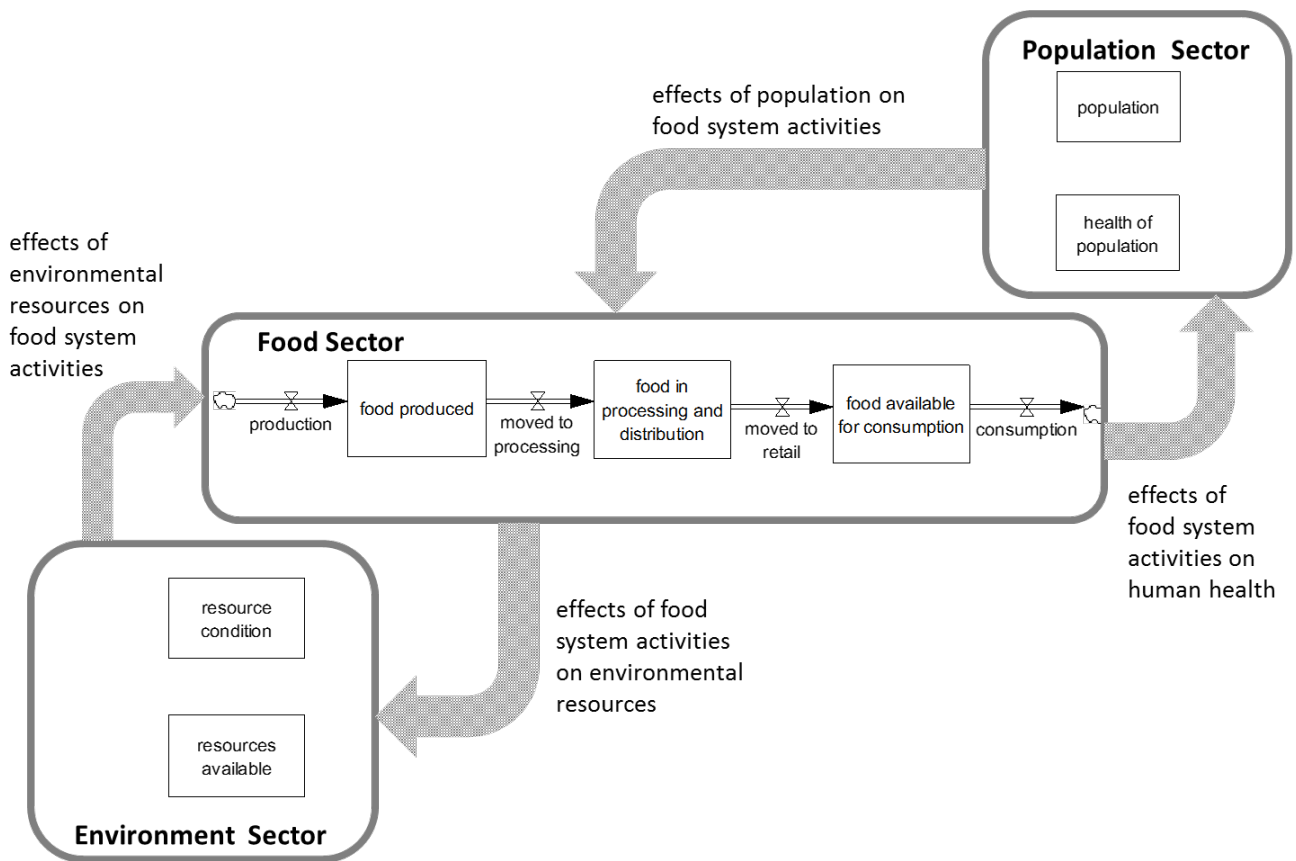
Population Sector

population

health of population

effects of population on food system activities

effects of environmental resources on food system activities

Food Sector

production

food produced

moved to processing

food in processing and distribution

moved to retail

food available for consumption

consumption

effects of food system activities on human health

effects of food system activities on environmental resources

resource condition

resources available

Environment Sector